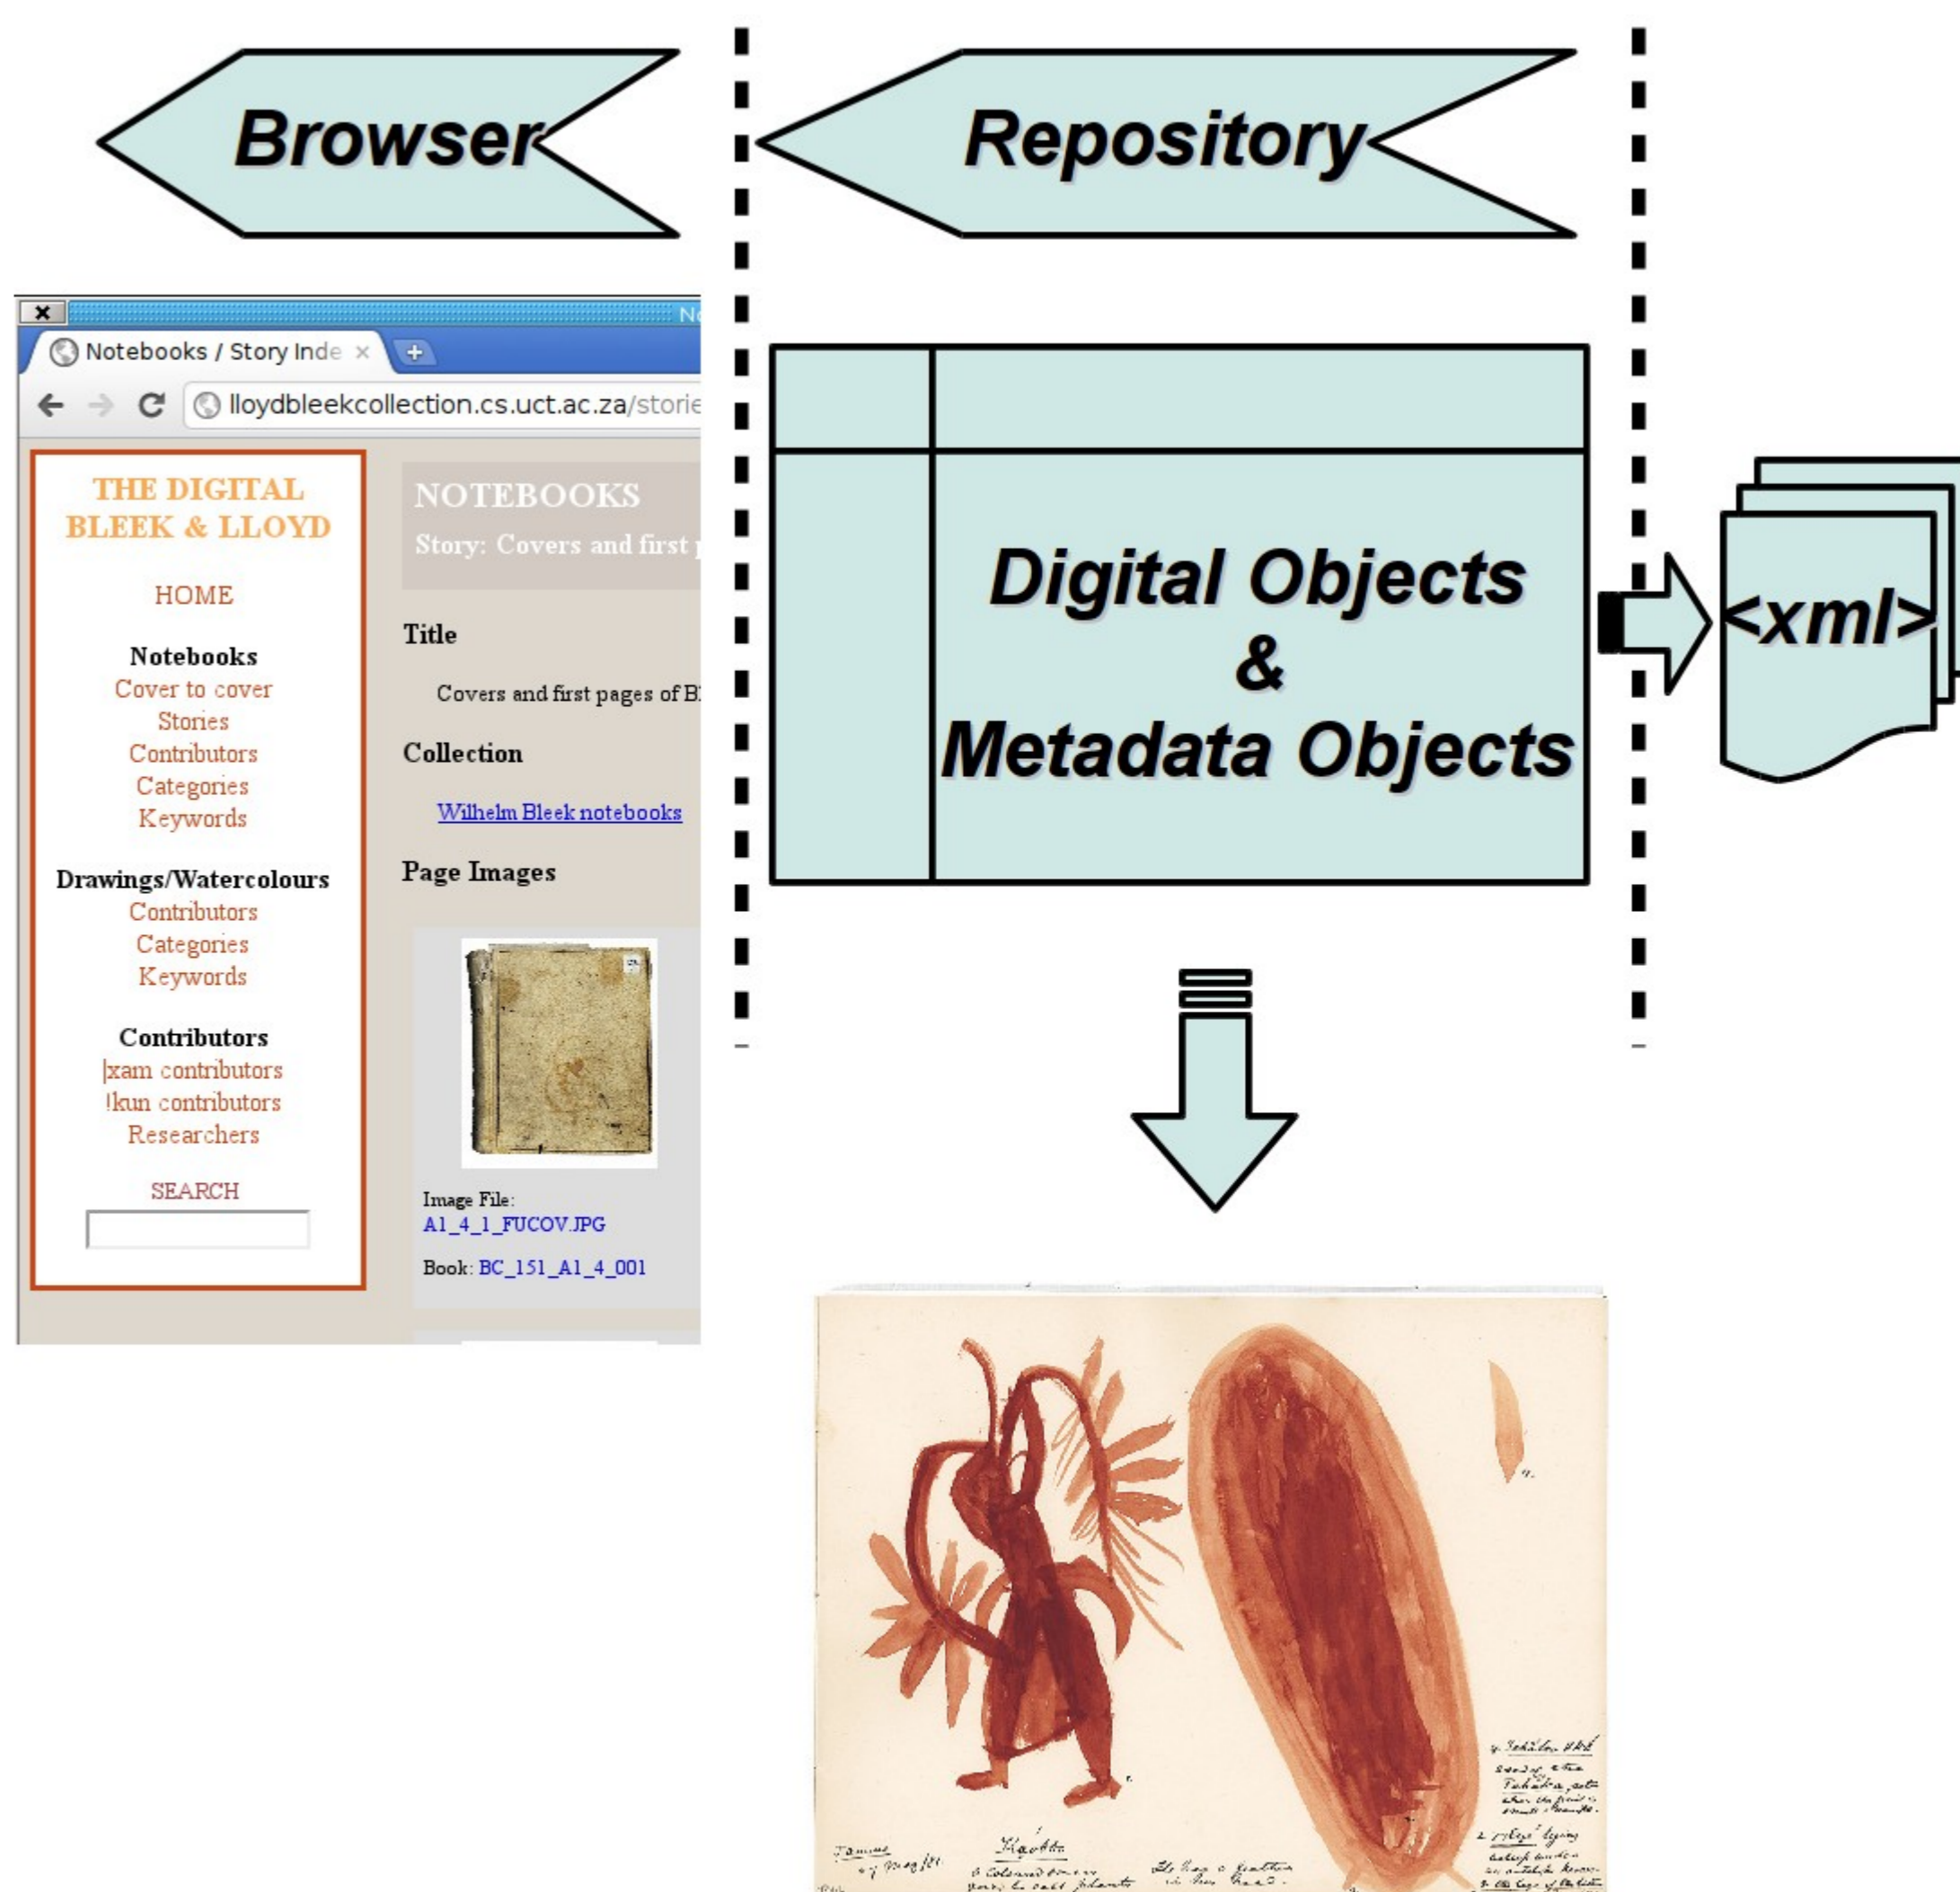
Browser

Repository

Digital Objects & Metadata Objects

<xml>

Notebooks / Story Inde ×

lloydbleekcollection.cs.uct.ac.za/storie

THE DIGITAL BLEEK & LLOYD

HOME

Notebooks
Cover to cover
Stories
Contributors
Categories
Keywords

Drawings/Watercolours
Contributors
Categories
Keywords

Contributors
|xam contributors
!kun contributors
Researchers

SEARCH

NOTEBOOKS
Story: Covers and first p

Title

Covers and first pages of B

Collection

Wilhelm Bleek notebooks

Page Images

Image File:
A1_4_1_FUCOV.JPG

Book: BC_151_A1_4_001

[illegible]